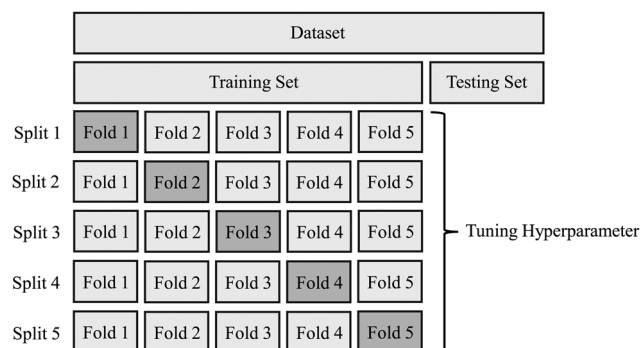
Dataset

Training Set

Testing Set

| | | | | | |
|---|---|---|---|---|---|
| Split 1 | Fold 1 | Fold 2 | Fold 3 | Fold 4 | Fold 5 |
| Split 2 | Fold 1 | Fold 2 | Fold 3 | Fold 4 | Fold 5 |
| Split 3 | Fold 1 | Fold 2 | Fold 3 | Fold 4 | Fold 5 |
| Split 4 | Fold 1 | Fold 2 | Fold 3 | Fold 4 | Fold 5 |
| Split 5 | Fold 1 | Fold 2 | Fold 3 | Fold 4 | Fold 5 |

Tuning Hyperparameter